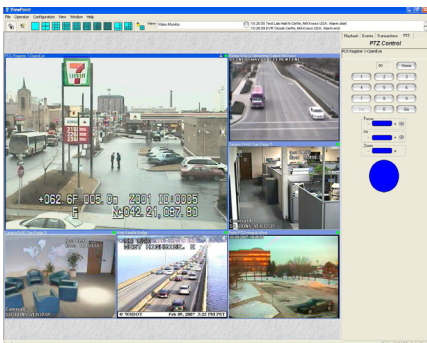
ViewPoint
File Operator Configuration View Window Help
View: Video Monitor
10:26:00 Test Lab Hall N Carfin, MAXxess USA: Alarm start
10:26:00 Door Door Carfin, MAXxess USA: Alarm start
Playback Events Transactions PTZ
PTZ Control
PCS Register = OpenEye
Home
1 2 3
4 5 6
7 8 9
0 Go
Focus
Iris
Zoom
+062.6F DOE.0m Z001 ID:0035
E N:042.21.087.80
EAST TEXAS DRIVE
Camera 4
Camera 1
Feb 09, 2007 3:33 PM
Camera 5
7
ELEVEN